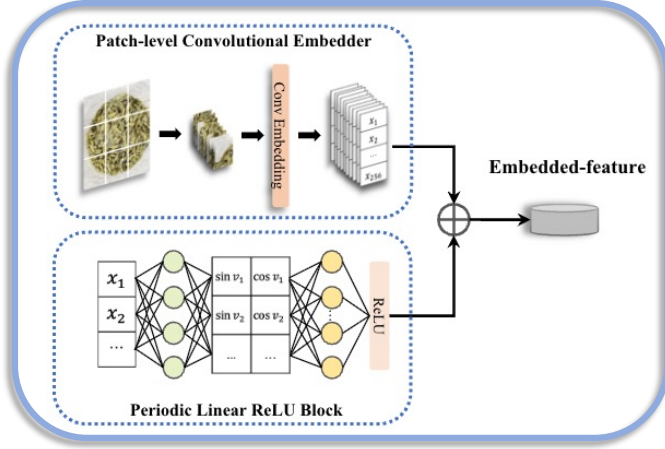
Patch-level Convolutional Embedder

Conv Embedding

$x_1$
$x_2$
...
$x_{256}$

Embedded-feature

$x_1$
$x_2$
...

$\sin v_1$ | $\cos v_1$
$\sin v_2$ | $\cos v_2$
... | ...

ReLU

Periodic Linear ReLU Block